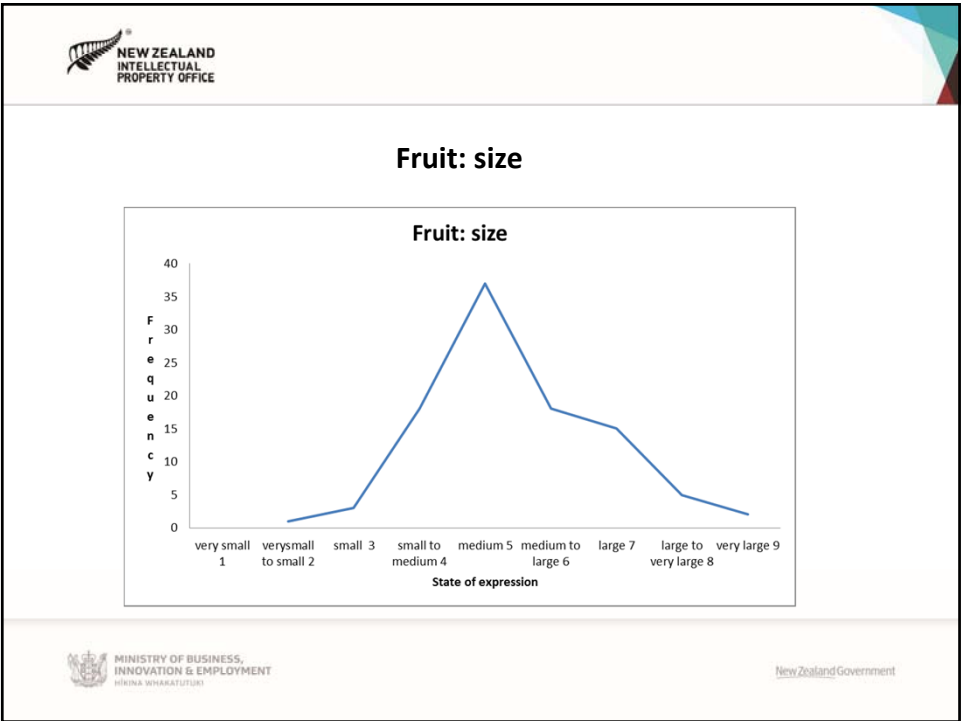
NEW ZEALAND INTELLECTUAL PROPERTY OFFICE

Fruit: size

Fruit: size

Frequency

40
35
30
25
20
15
10
5
0

very small 1
verysmall to small 2
small 3
small to medium 4
medium 5
medium to large 6
large 7
large to very large 8
very large 9

State of expression

MINISTRY OF BUSINESS, INNOVATION & EMPLOYMENT
HĪKINA WHAKATUTUKI

New Zealand Government